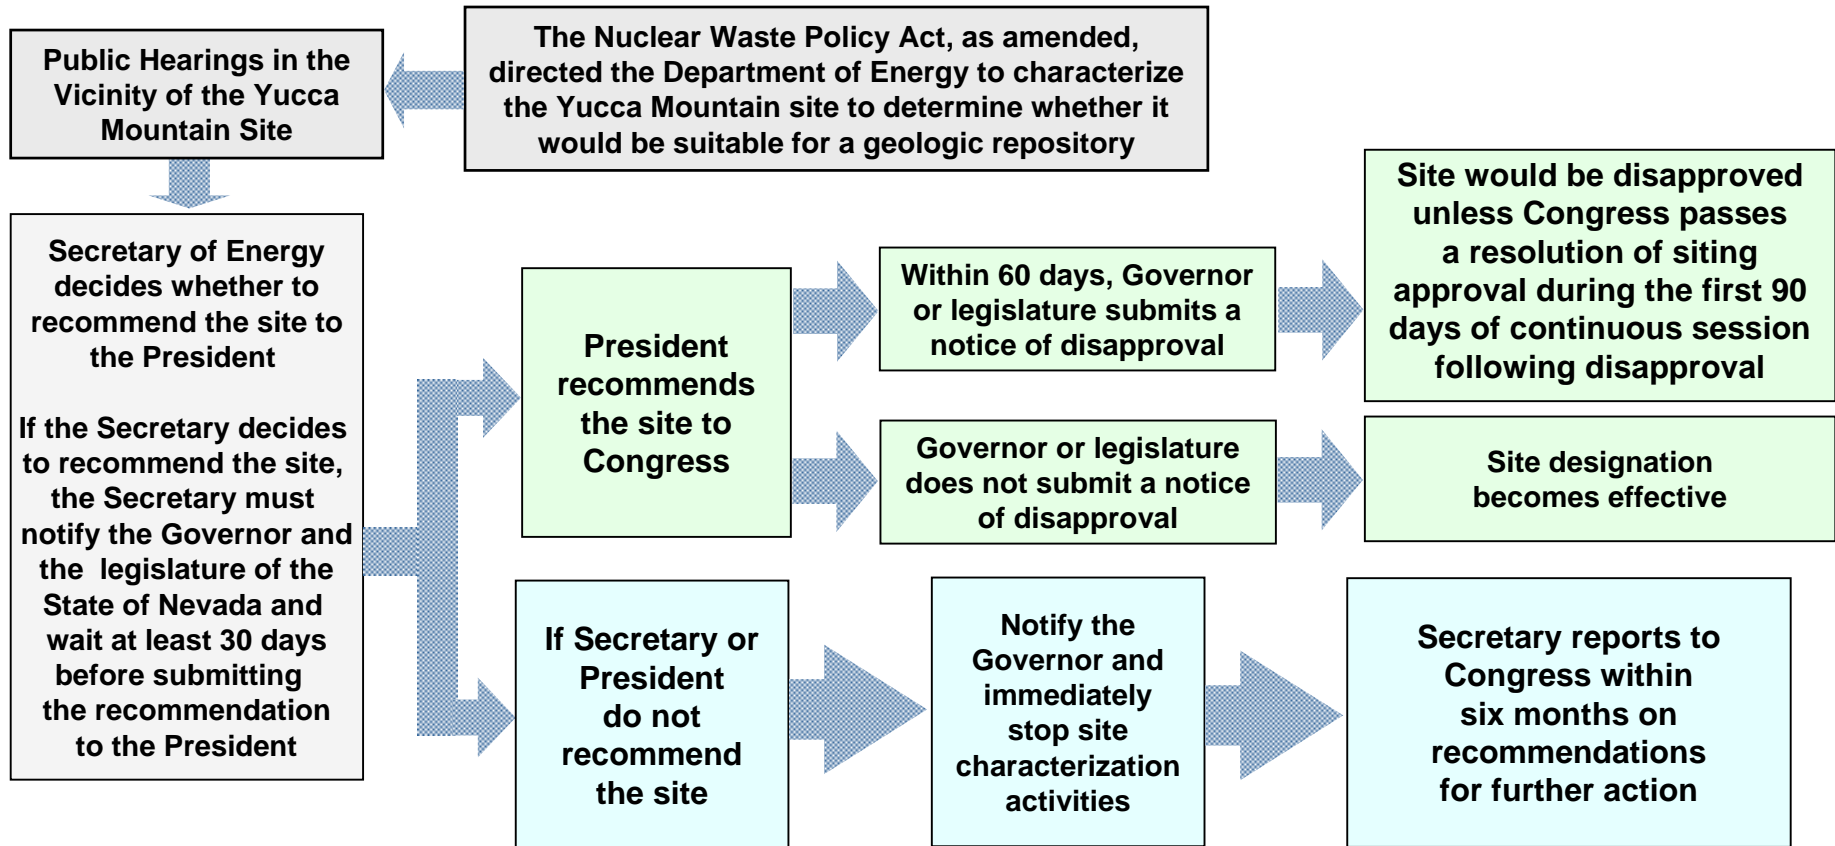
The Nuclear Waste Policy Act, as amended, directed the Department of Energy to characterize the Yucca Mountain site to determine whether it would be suitable for a geologic repository

Public Hearings in the Vicinity of the Yucca Mountain Site

Secretary of Energy decides whether to recommend the site to the President

If the Secretary decides to recommend the site, the Secretary must notify the Governor and the legislature of the State of Nevada and wait at least 30 days before submitting the recommendation to the President

President recommends the site to Congress

Within 60 days, Governor or legislature submits a notice of disapproval

Site would be disapproved unless Congress passes a resolution of siting approval during the first 90 days of continuous session following disapproval

Governor or legislature does not submit a notice of disapproval

Site designation becomes effective

If Secretary or President do not recommend the site

Notify the Governor and immediately stop site characterization activities

Secretary reports to Congress within six months on recommendations for further action